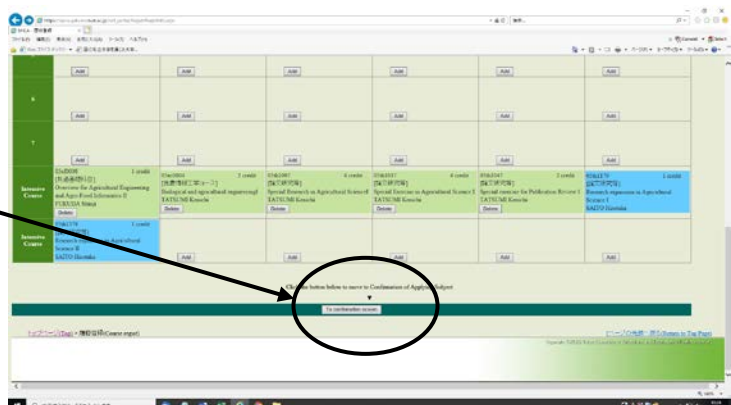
Add Add Add Add Add Add

6

Add Add Add Add Add Add

7

Add Add Add Add Add Add

Intensive Course

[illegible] 1 credit
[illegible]
Overview for Agricultural Engineering and Agro-Food Informatics II
FUKUDA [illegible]
Delete

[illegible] 1 credit
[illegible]
Biological and agricultural engineering
TATSUMI Kenichi
Delete

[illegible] 4 credit
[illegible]
Special Research in Agricultural Science
TATSUMI Kenichi
Delete

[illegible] 4 credit
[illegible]
Special Exercise in Agricultural Science I
TATSUMI Kenichi
Delete

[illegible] 2 credit
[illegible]
Special exercise for Publication Review I
TATSUMI Kenichi
Delete

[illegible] 1 credit
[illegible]
Research seminar in Agricultural Science I
SAITO Hiroshi

Intensive Course

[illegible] 1 credit
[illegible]
Research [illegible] Agricultural Science II
SAITO Hiroshi

Add Add Add Add Add

Click the button below to move to Confirmation of Applying Subject

To confirmation screen

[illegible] (Top) > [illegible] (Course input)

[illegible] (Return to Top Page)